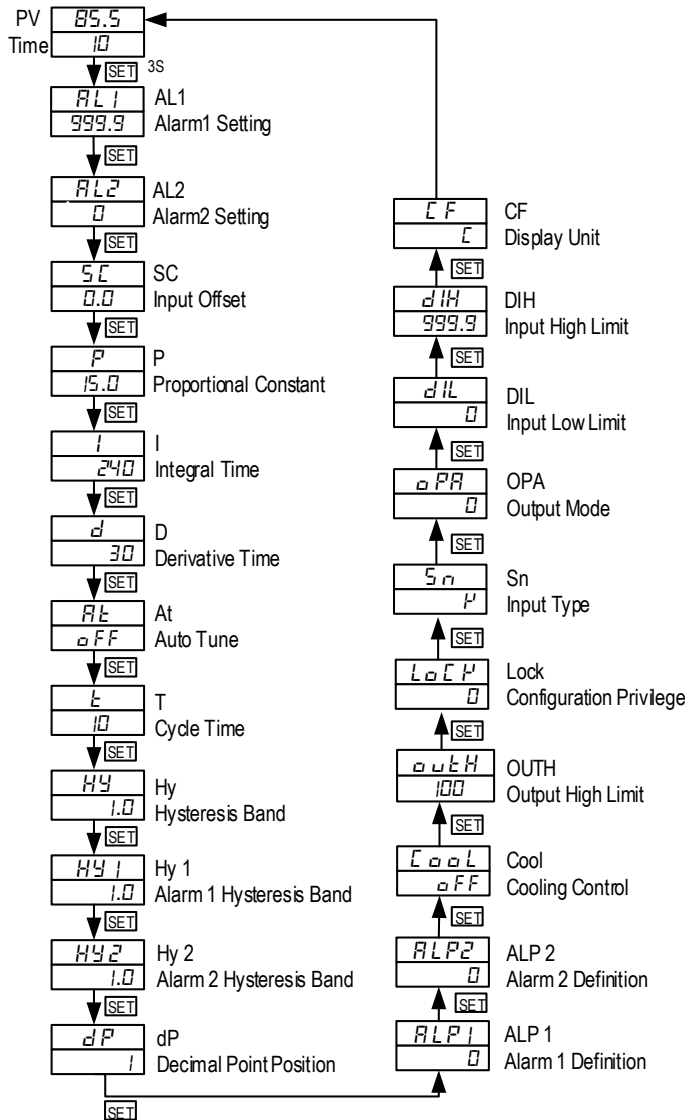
PV 85.5
Time 10
SET 3S

AL1
999.9
AL1
Alarm1 Setting
SET

AL2
0
AL2
Alarm2 Setting
SET

SC
0.0
SC
Input Offset
SET

P
15.0
P
Proportional Constant
SET

I
240
I
Integral Time
SET

d
30
D
Derivative Time
SET

At
oFF
At
Auto Tune
SET

t
10
T
Cycle Time
SET

HY
1.0
Hy
Hysteresis Band
SET

HY1
1.0
Hy 1
Alarm 1 Hysteresis Band
SET

HY2
1.0
Hy 2
Alarm 2 Hysteresis Band
SET

dP
1
dP
Decimal Point Position

SET

ALP1
0
ALP 1
Alarm 1 Definition
SET

ALP2
0
ALP 2
Alarm 2 Definition
SET

CooL
oFF
Cool
Cooling Control
SET

outH
100
OUTH
Output High Limit
SET

LoCK
0
Lock
Configuration Privilege
SET

Sn
K
Sn
Input Type
SET

oPA
0
OPA
Output Mode
SET

dIL
0
DIL
Input Low Limit
SET

dIH
999.9
DIH
Input High Limit
SET

CF
C
CF
Display Unit